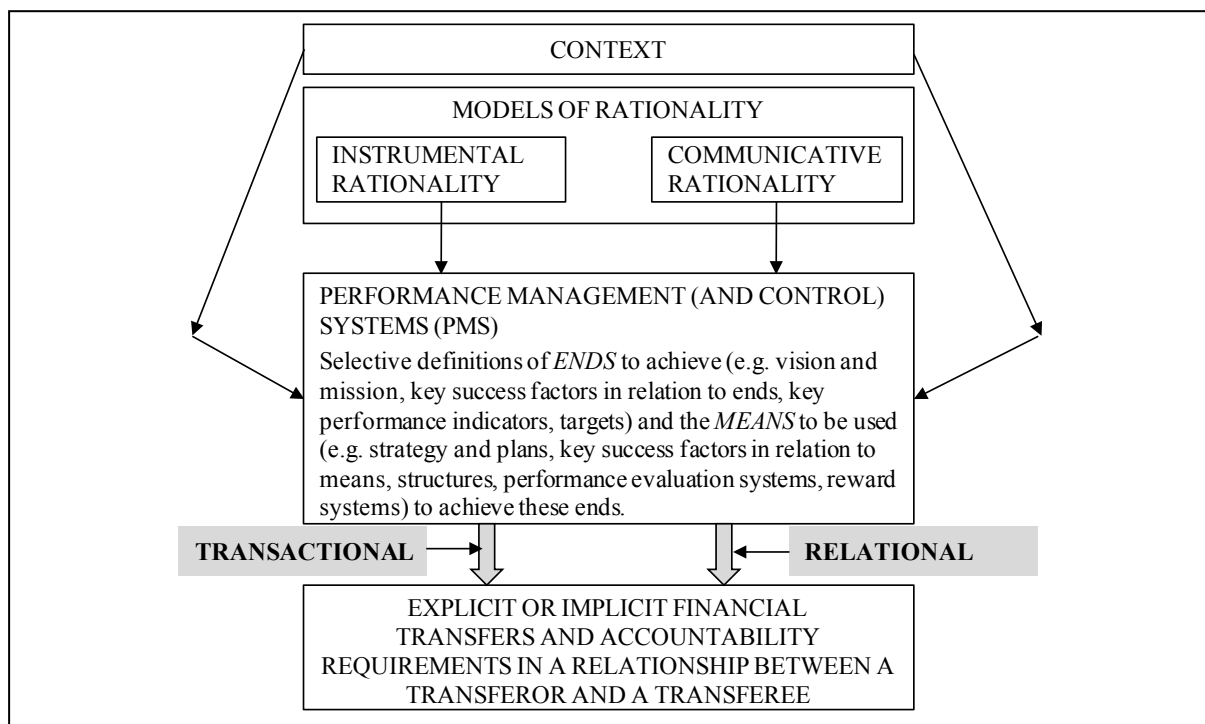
CONTEXT

MODELS OF RATIONALITY

INSTRUMENTAL RATIONALITY

COMMUNICATIVE RATIONALITY

PERFORMANCE MANAGEMENT (AND CONTROL) SYSTEMS (PMS)

Selective definitions of *ENDS* to achieve (e.g. vision and mission, key success factors in relation to ends, key performance indicators, targets) and the *MEANS* to be used (e.g. strategy and plans, key success factors in relation to means, structures, performance evaluation systems, reward systems) to achieve these ends.

TRANSACTIONAL

RELATIONAL

EXPLICIT OR IMPLICIT FINANCIAL TRANSFERS AND ACCOUNTABILITY REQUIREMENTS IN A RELATIONSHIP BETWEEN A TRANSFEROR AND A TRANSFEREE